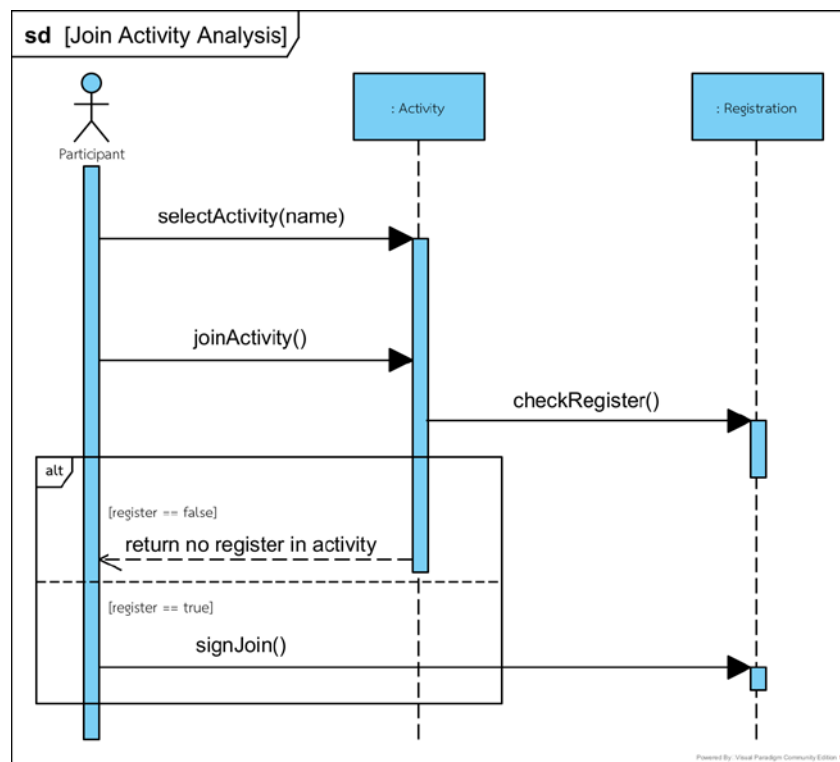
sd [Join Activity Analysis]

Participant

: Activity

: Registration

selectActivity(name)

joinActivity()

checkRegister()

alt

[register == false]

return no register in activity

[register == true]

signJoin()

Powered By: Visual Paradigm Community Edition